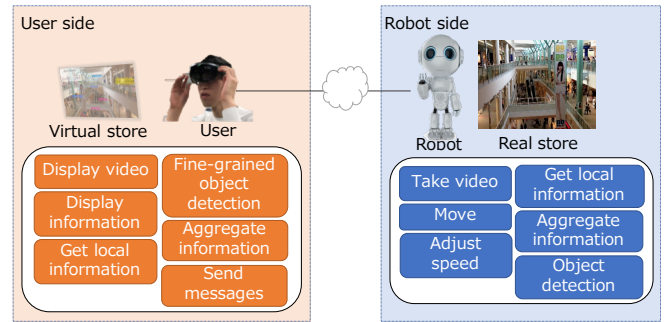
User side

Virtual store

User

Display video

Display information

Get local information

Fine-grained object detection

Aggregate information

Send messages

Robot side

Robot

Real store

Take video

Move

Adjust speed

Get local information

Aggregate information

Object detection